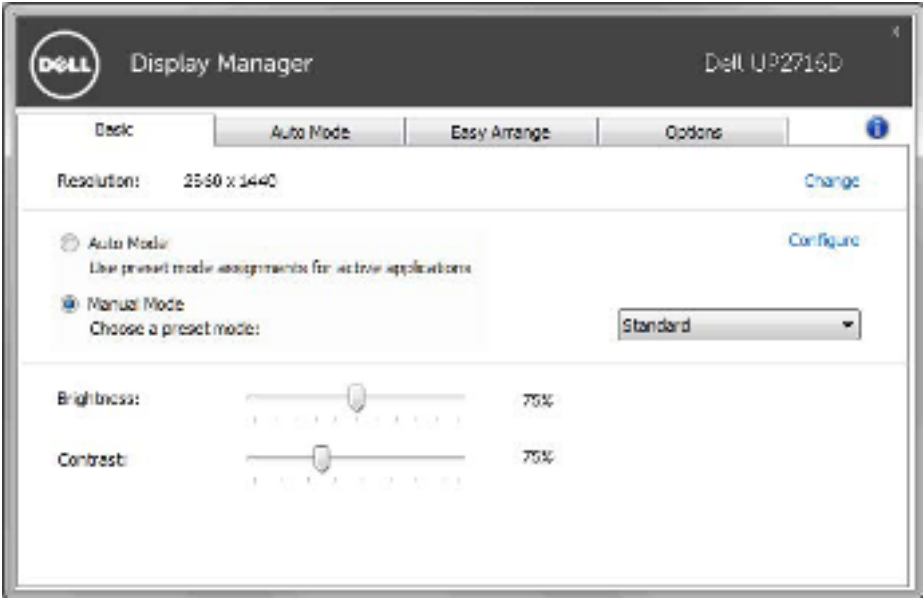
DELL Display Manager Dell UP2716D

x

Basic | Auto Mode | Easy Arrange | Options

Resolution: 2560 x 1440 Change

Auto Mode Configure
Use preset mode assignments for active applications

Manual Mode
Choose a preset mode: Standard

Brightness: 75%

Contrast: 75%